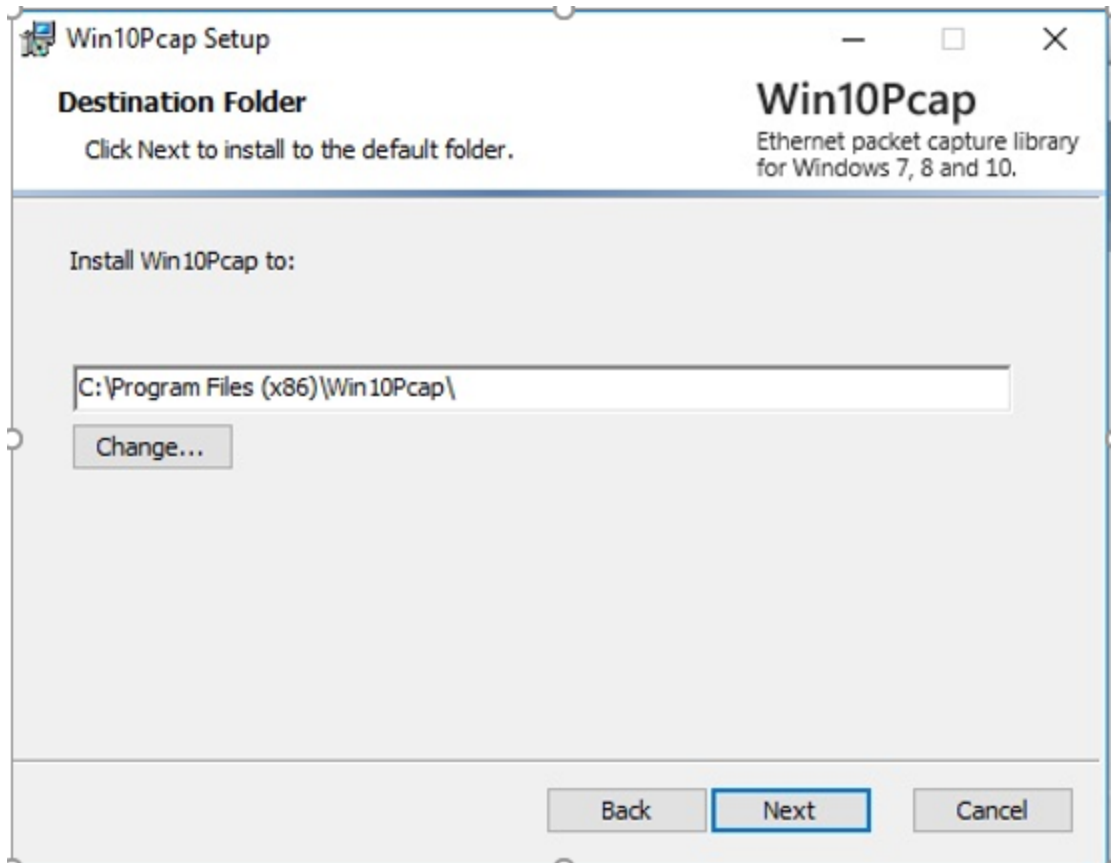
Win10Pcap Setup

Destination Folder

Click Next to install to the default folder.

Win10Pcap

Ethernet packet capture library for Windows 7, 8 and 10.

Install Win10Pcap to:

C:\Program Files (x86)\Win10Pcap\

Change...

Back

Next

Cancel